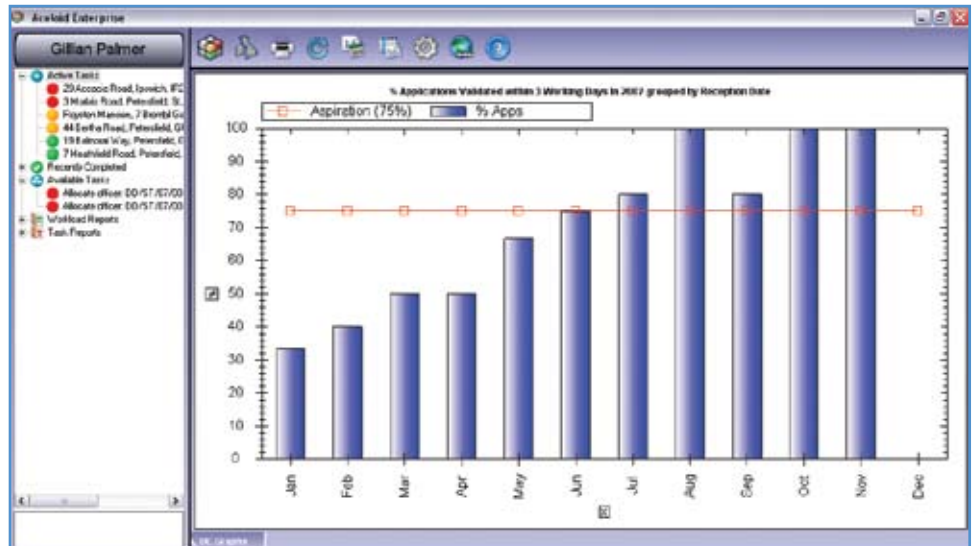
Acolaid Enterprise

Gillian Palmer

Active Tasks
29 Acacia Road, Ipswich, IP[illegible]
3 Mable Road, Petersfield, S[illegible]
Foyston Mansion, 7 Bombl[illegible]
44 Bertha Road, Petersfield, G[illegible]
19 Balmoral Way, Petersfield, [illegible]
7 Heathfield Road, Petersfield, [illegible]
Records Completed
Available Tasks
Allocate officer: DD/ST/07/00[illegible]
Allocate officer: DD/ST/07/00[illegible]
Workload Reports
Task Reports

% Applications Validated within 3 Working Days in 2007 grouped by Reception Date

Aspiration (75%)
% Apps

100
90
80
70
60
50
40
30
20
10
0

Jan
Feb
Mar
Apr
May
Jun
Jul
Aug
Sep
Oct
Nov
Dec

UC Graphs